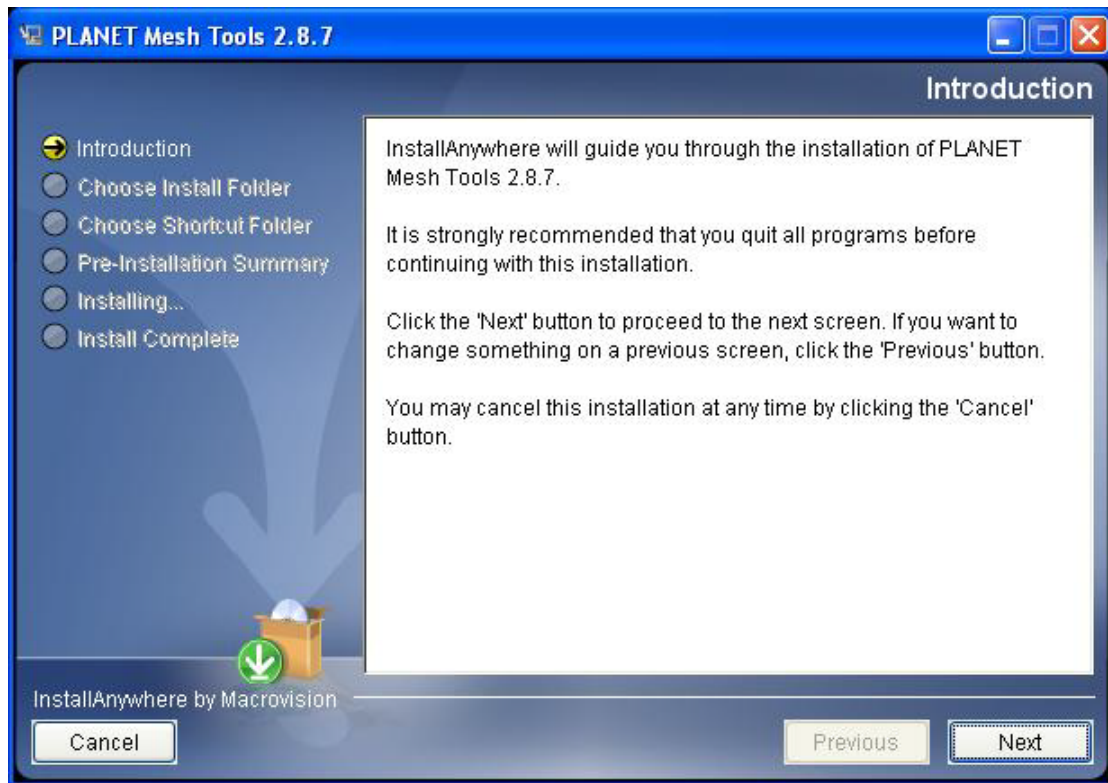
PLANET Mesh Tools 2.8.7

Introduction

Introduction
Choose Install Folder
Choose Shortcut Folder
Pre-Installation Summary
Installing...
Install Complete

InstallAnywhere will guide you through the installation of PLANET Mesh Tools 2.8.7.

It is strongly recommended that you quit all programs before continuing with this installation.

Click the 'Next' button to proceed to the next screen. If you want to change something on a previous screen, click the 'Previous' button.

You may cancel this installation at any time by clicking the 'Cancel' button.

InstallAnywhere by Macrovision

Cancel

Previous

Next